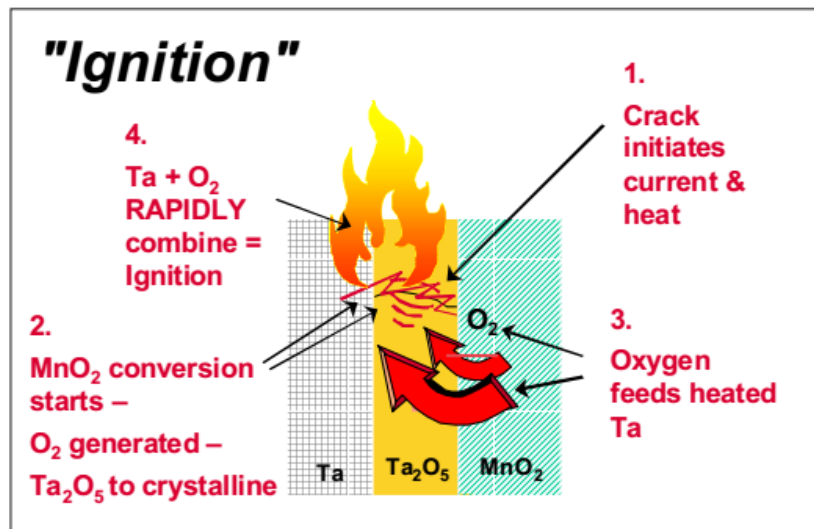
"Ignition"

1.
Crack initiates current & heat

4.
Ta + $O_2$ RAPIDLY combine = Ignition

2.
$MnO_2$ conversion starts –

$O_2$ generated –

$Ta_2O_5$ to crystalline

$O_2$

3.
Oxygen feeds heated Ta

Ta

$Ta_2O_5$

$MnO_2$